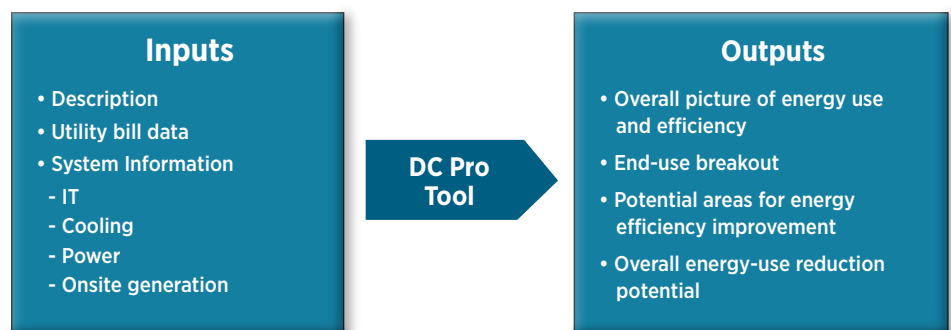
Inputs

• Description
• Utility bill data
• System Information
- IT
- Cooling
- Power
- Onsite generation

DC Pro Tool

Outputs

• Overall picture of energy use and efficiency
• End-use breakout
• Potential areas for energy efficiency improvement
• Overall energy-use reduction potential